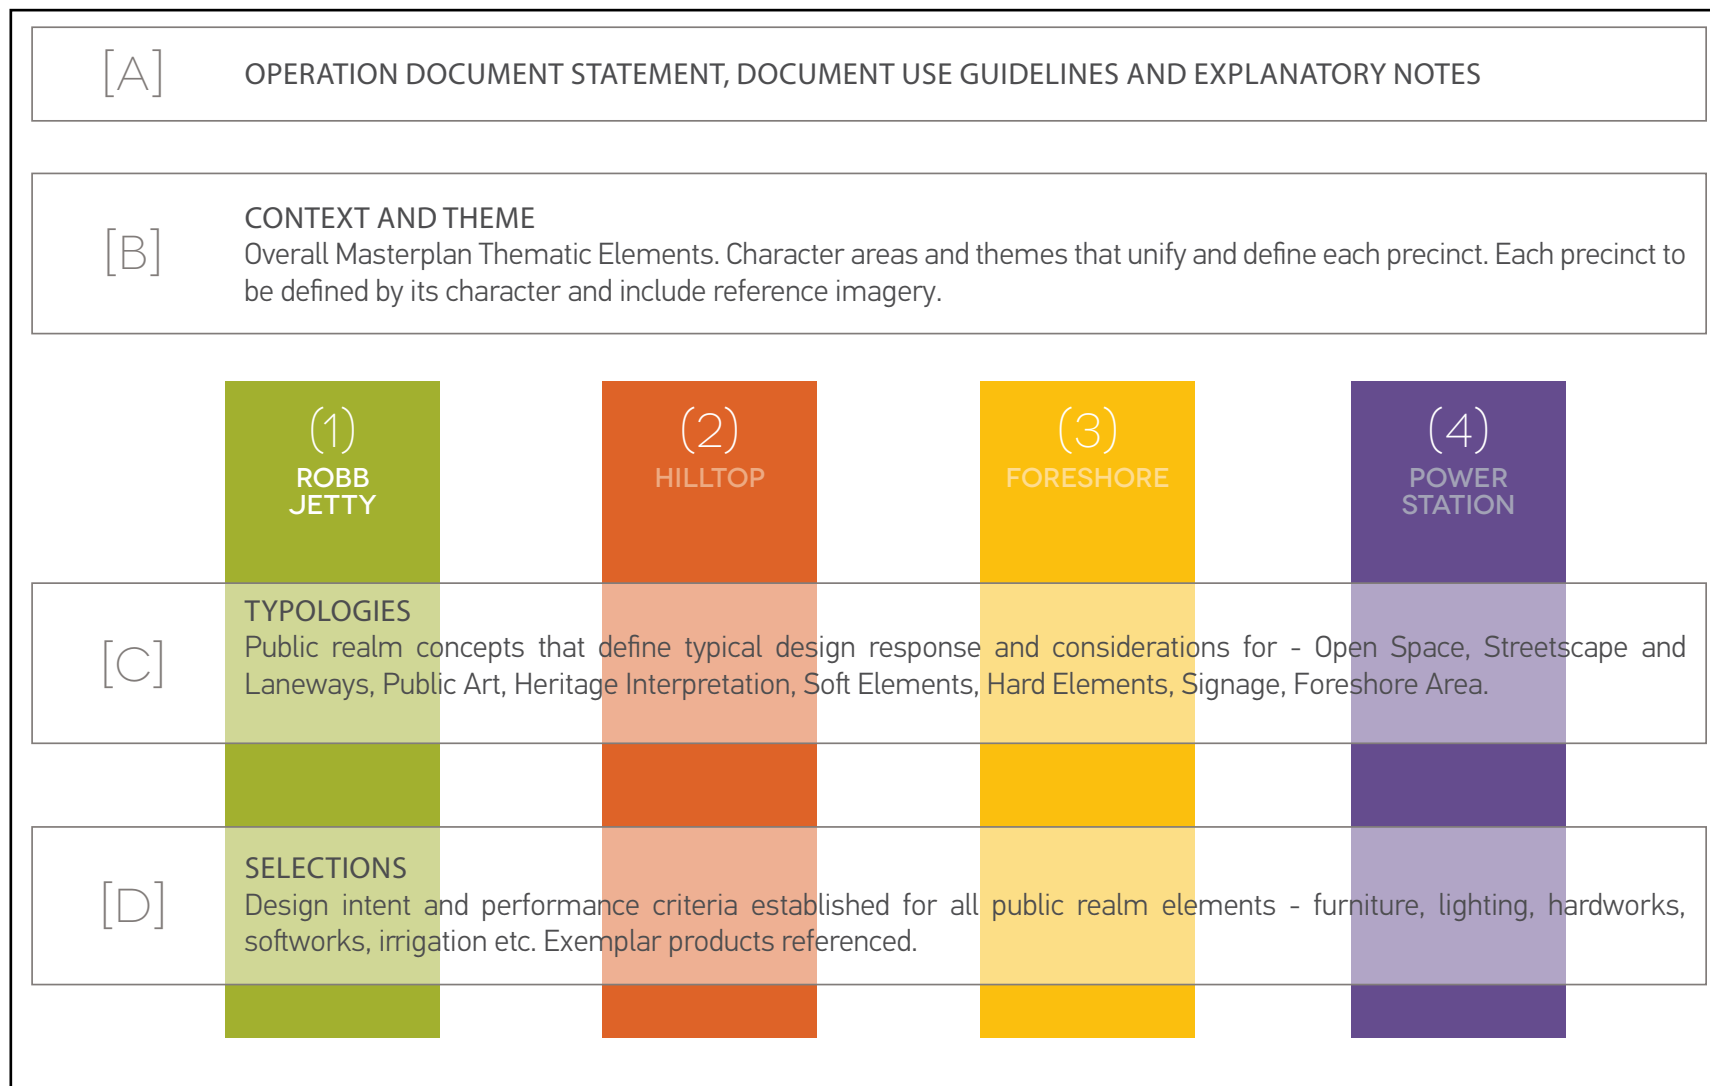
[A] OPERATION DOCUMENT STATEMENT, DOCUMENT USE GUIDELINES AND EXPLANATORY NOTES

[B] CONTEXT AND THEME
Overall Masterplan Thematic Elements. Character areas and themes that unify and define each precinct. Each precinct to be defined by its character and include reference imagery.

(1) ROBB JETTY

(2) HILLTOP

(3) FORESHORE

(4) POWER STATION

[C] TYPOLOGIES
Public realm concepts that define typical design response and considerations for - Open Space, Streetscape and Laneways, Public Art, Heritage Interpretation, Soft Elements, Hard Elements, Signage, Foreshore Area.

[D] SELECTIONS
Design intent and performance criteria established for all public realm elements - furniture, lighting, hardworks, softworks, irrigation etc. Exemplar products referenced.